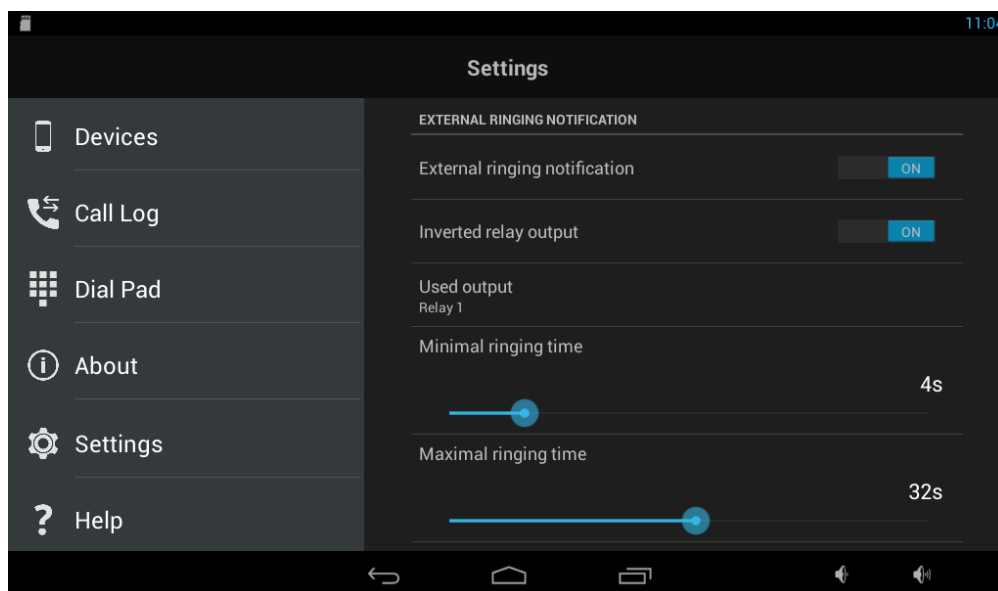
11:0

Settings

Devices

Call Log

Dial Pad

About

Settings

Help

EXTERNAL RINGING NOTIFICATION

External ringing notification ON

Inverted relay output ON

Used output
Relay 1

Minimal ringing time
4s

Maximal ringing time
32s